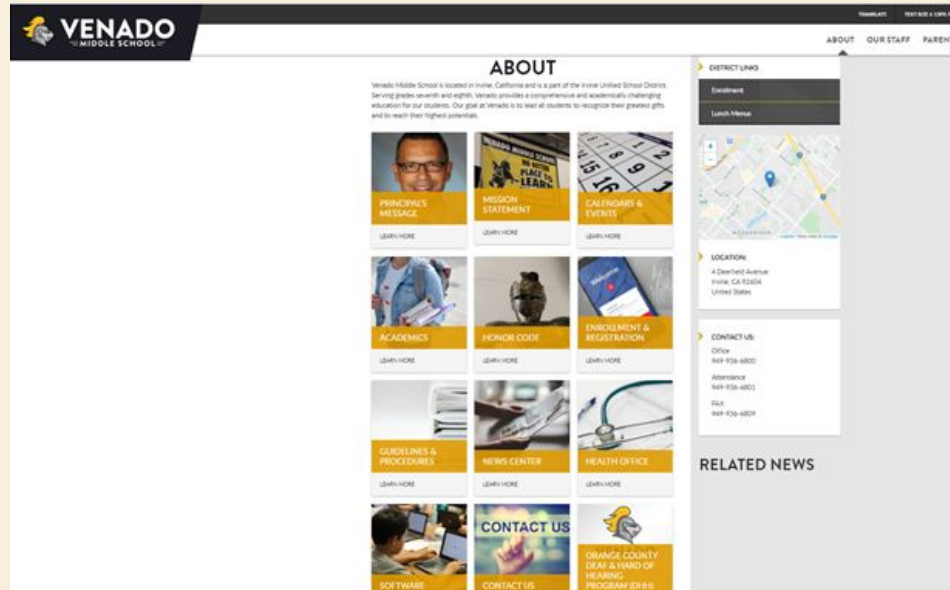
VENADO
MIDDLE SCHOOL

TRANSLATE TEXT SIZE A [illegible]

ABOUT OUR STAFF PAREN

ABOUT

Venado Middle School is located in Irvine, California and is a part of the Irvine Unified School District. Serving grades seventh and eighth, Venado provides a comprehensive and academically challenging education for our students. Our goal at Venado is to lead all students to recognize their greatest gifts and to reach their highest potentials.

PRINCIPAL'S MESSAGE
LEARN MORE

MISSION STATEMENT
LEARN MORE

CALENDARS & EVENTS
LEARN MORE

ACADEMICS
LEARN MORE

HONOR CODE
LEARN MORE

ENROLLMENT & REGISTRATION
LEARN MORE

GUIDELINES & PROCEDURES
LEARN MORE

NEWS CENTER
LEARN MORE

HEALTH OFFICE
LEARN MORE

SOFTWARE

CONTACT US
CONTACT US

ORANGE COUNTY DEAF & HARD OF HEARING PROGRAM (DHH)

DISTRICT LINKS
Enrollment
Lunch Menus

LOCATION:
4 Deerfield Avenue
Irvine, CA 92604
United States

CONTACT US:
Office
949-936-6800
Attendance
949-936-6801
FAX
949-936-6809

RELATED NEWS